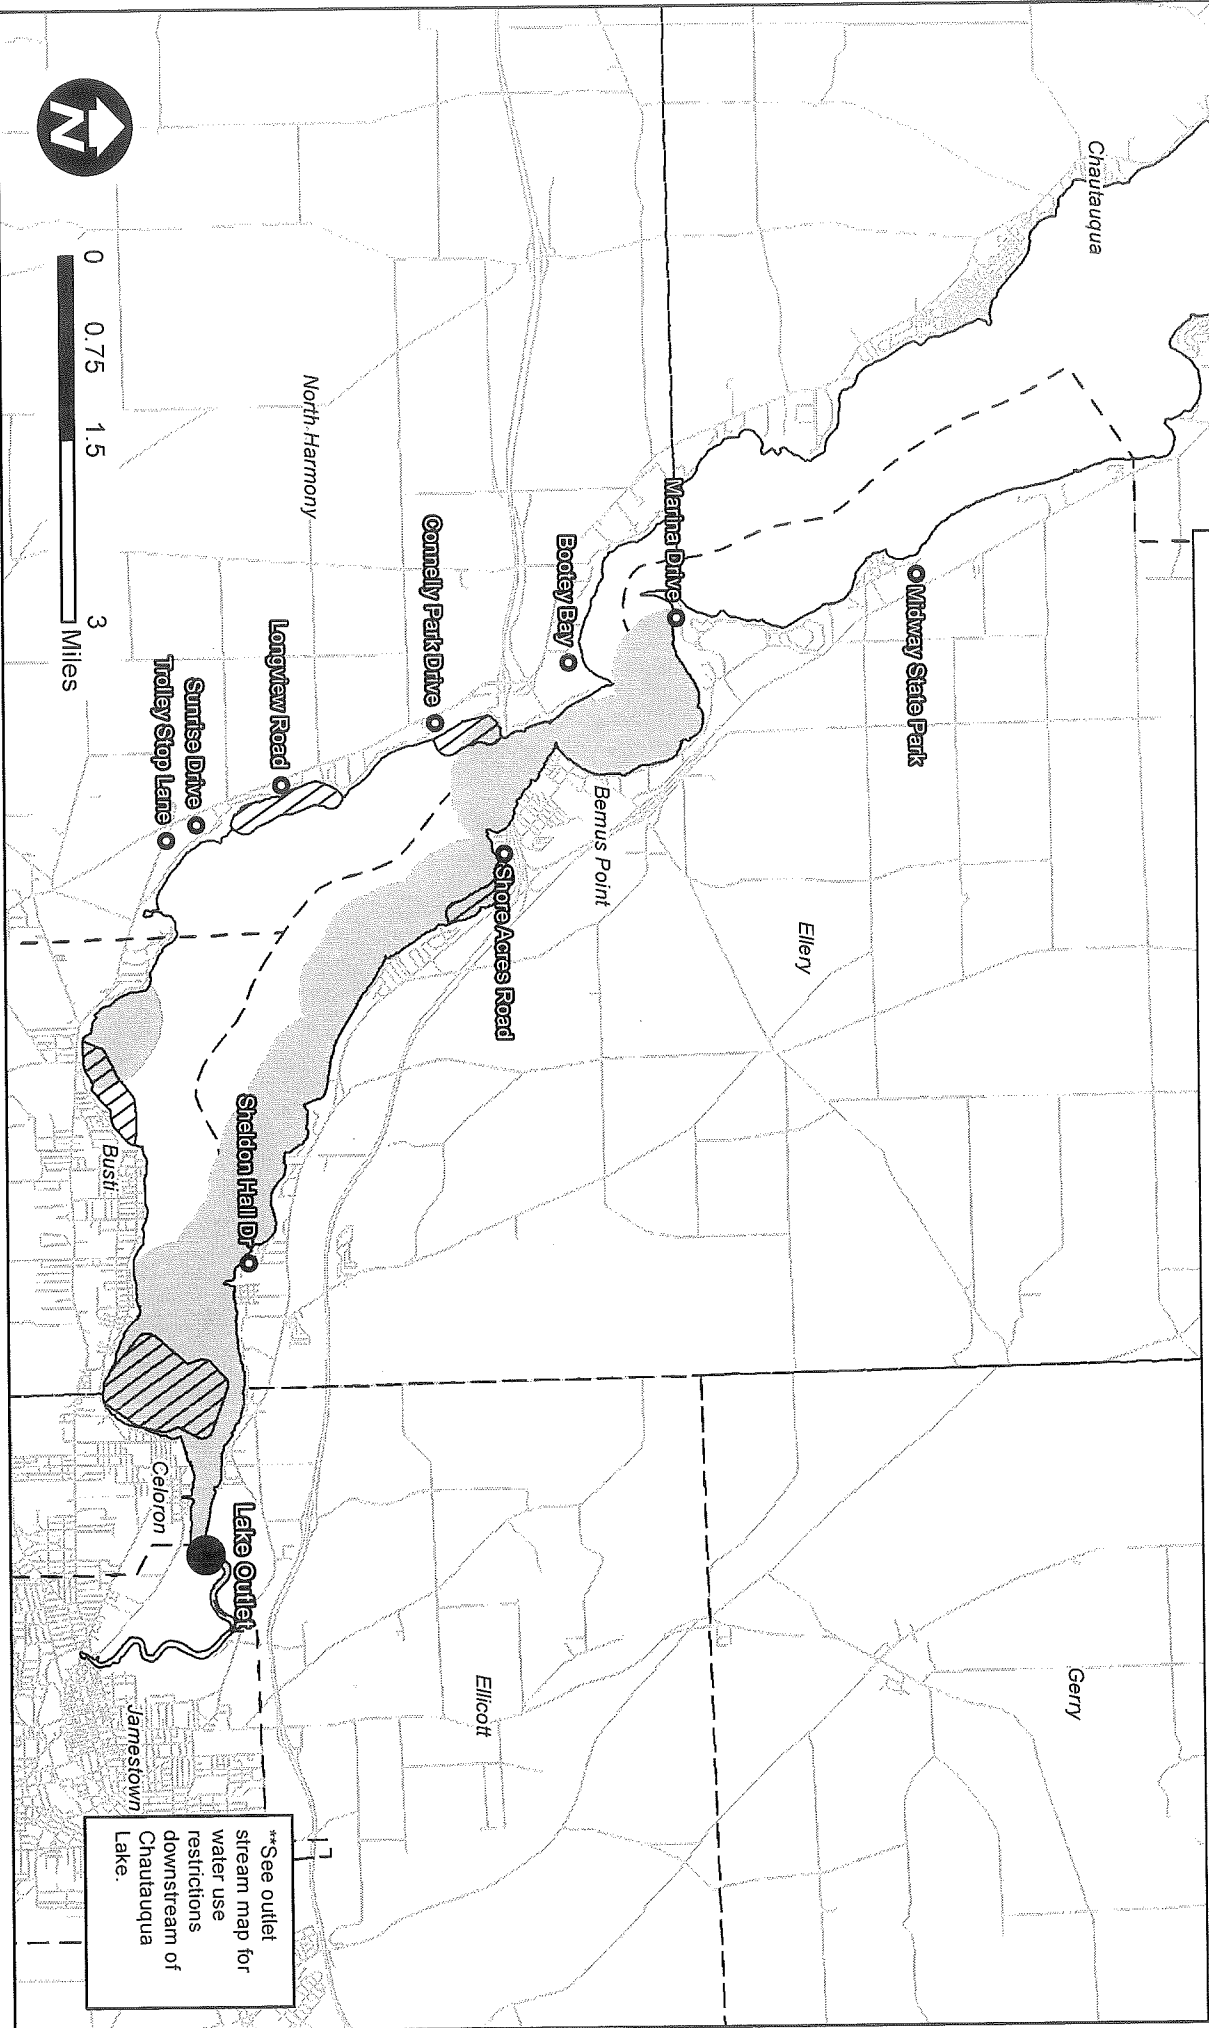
N

0 0.75 1.5 3
Miles

Chautauqua

North Harmony

Marina Drive

Midway State Park

Bootey Bay

Connelly Park Drive

Longview Road

Sunrise Drive

Trolley Stop Lane

Bemus Point

Shore Acres Road

Ellery

Sheldon Hall Dr

Busti

Celoron

Lake Outlet

Ellicott

Gerry

Jamestown

**See outlet stream map for water use restrictions downstream of Chautauqua Lake.